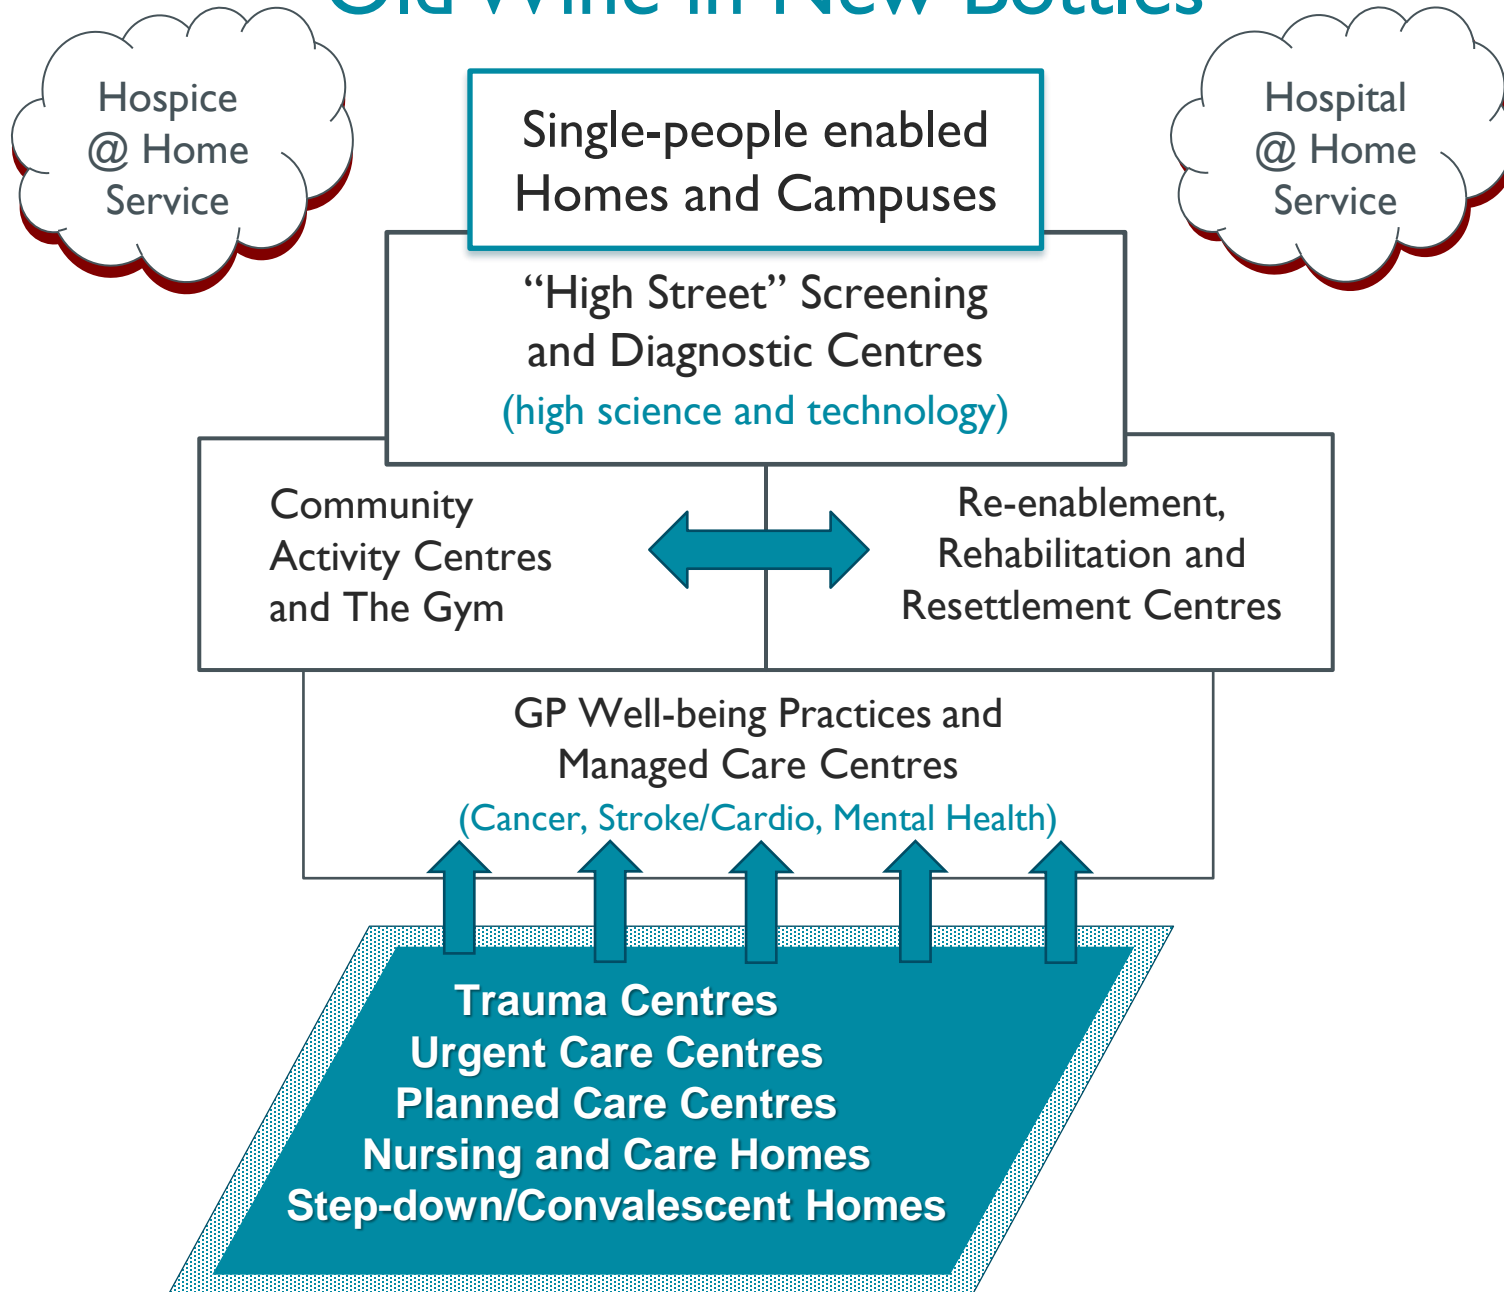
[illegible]

Hospice @ Home Service

Single-people enabled Homes and Campuses

Hospital @ Home Service

"High Street" Screening and Diagnostic Centres
(high science and technology)

Community Activity Centres and The Gym

Re-enablement, Rehabilitation and Resettlement Centres

GP Well-being Practices and Managed Care Centres
(Cancer, Stroke/Cardio, Mental Health)

Trauma Centres
Urgent Care Centres
Planned Care Centres
Nursing and Care Homes
Step-down/Convalescent Homes